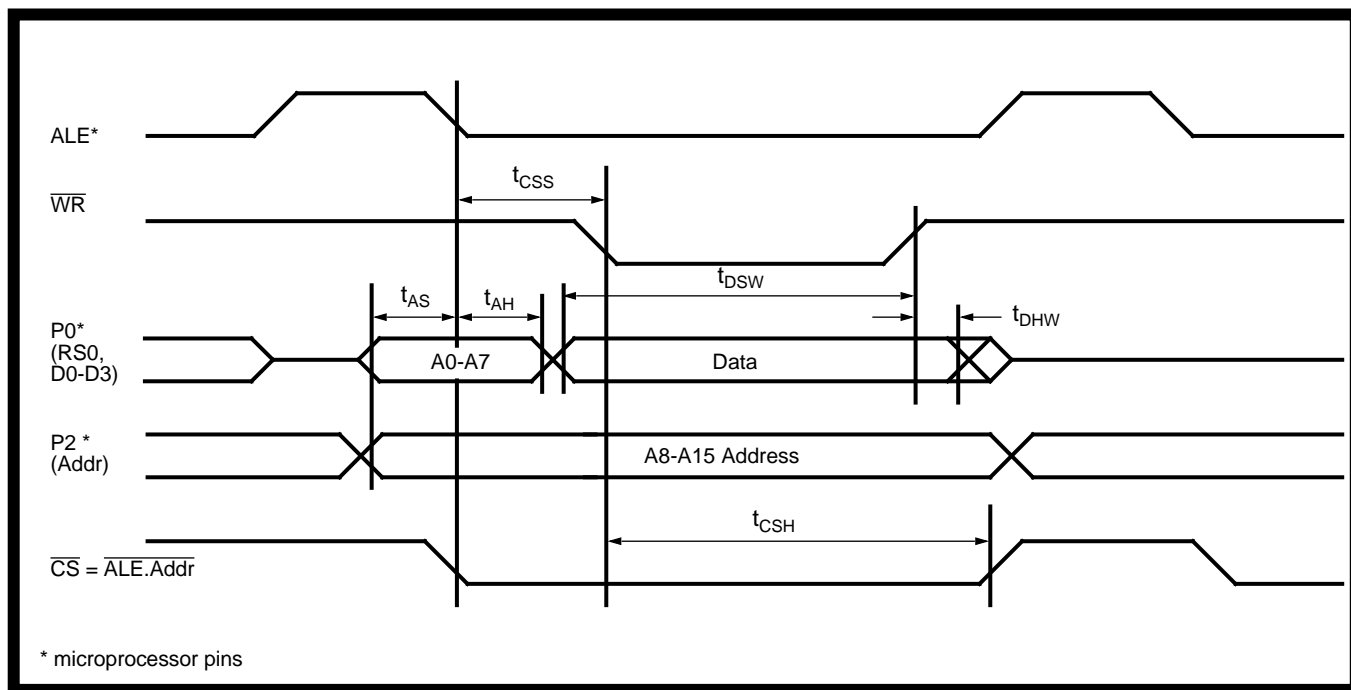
ALE*

$t_{CSS}$

$\overline{WR}$

$t_{AS}$ $t_{AH}$ $t_{DSW}$

P0*
(RS0,
D0-D3)

A0-A7

Data

$t_{DHW}$

P2 *
(Addr)

A8-A15 Address

$t_{CSH}$

$\overline{CS} = \overline{ALE.Addr}$

* microprocessor pins